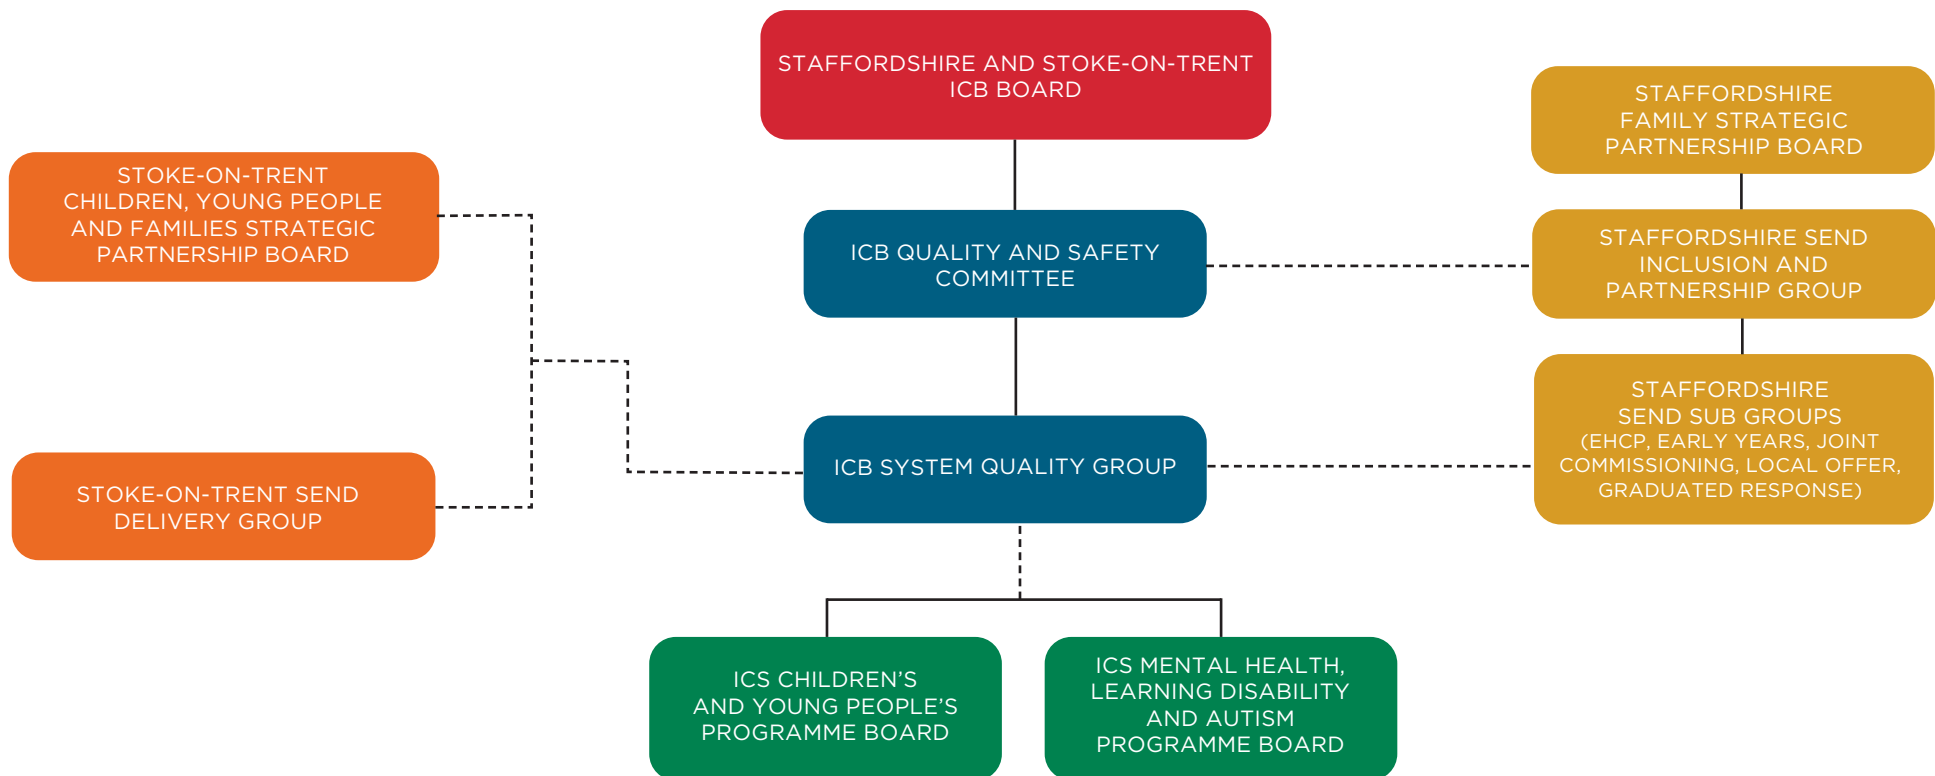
STAFFORDSHIRE AND STOKE-ON-TRENT ICB BOARD

STAFFORDSHIRE FAMILY STRATEGIC PARTNERSHIP BOARD

STOKE-ON-TRENT CHILDREN, YOUNG PEOPLE AND FAMILIES STRATEGIC PARTNERSHIP BOARD

ICB QUALITY AND SAFETY COMMITTEE

STAFFORDSHIRE SEND INCLUSION AND PARTNERSHIP GROUP

STAFFORDSHIRE SEND SUB GROUPS (EHCP, EARLY YEARS, JOINT COMMISSIONING, LOCAL OFFER, GRADUATED RESPONSE)

STOKE-ON-TRENT SEND DELIVERY GROUP

ICB SYSTEM QUALITY GROUP

ICS CHILDREN'S AND YOUNG PEOPLE'S PROGRAMME BOARD

ICS MENTAL HEALTH, LEARNING DISABILITY AND AUTISM PROGRAMME BOARD